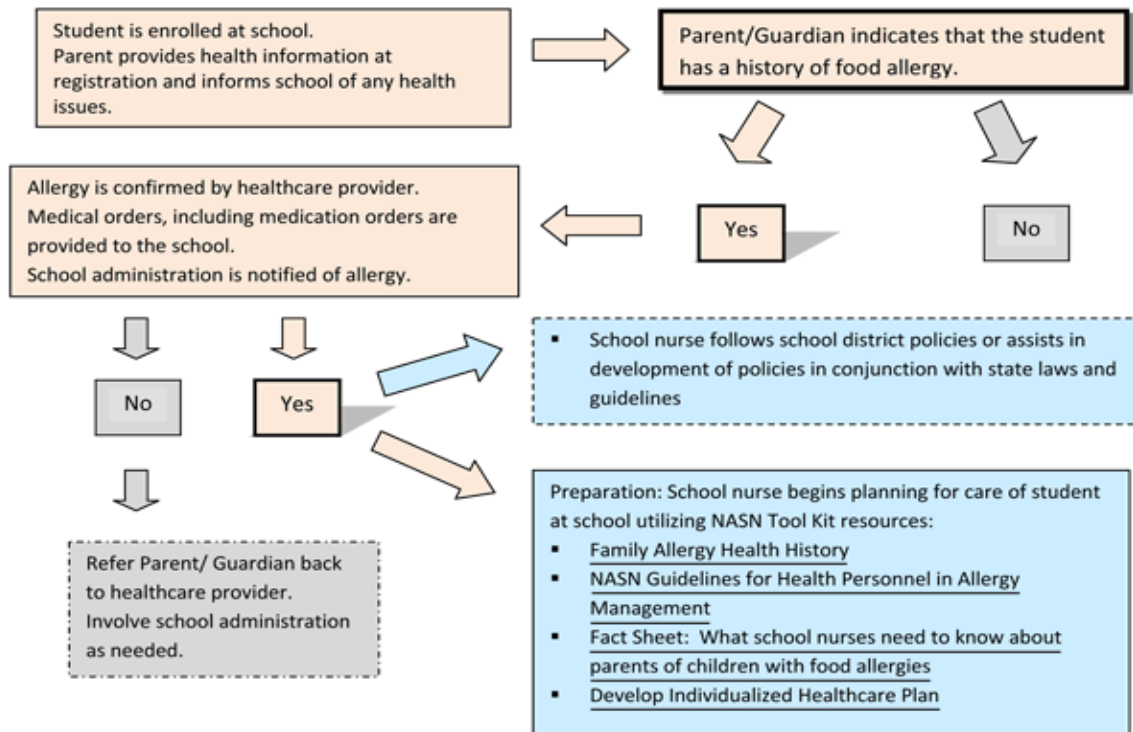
Student is enrolled at school.
Parent provides health information at registration and informs school of any health issues.

Parent/Guardian indicates that the student has a history of food allergy.

Yes

No

Allergy is confirmed by healthcare provider.
Medical orders, including medication orders are provided to the school.
School administration is notified of allergy.

No

Yes

▪ School nurse follows school district policies or assists in development of policies in conjunction with state laws and guidelines

Refer Parent/ Guardian back to healthcare provider.
Involve school administration as needed.

Preparation: School nurse begins planning for care of student at school utilizing NASN Tool Kit resources:
▪ Family Allergy Health History
▪ NASN Guidelines for Health Personnel in Allergy Management
▪ Fact Sheet: What school nurses need to know about parents of children with food allergies
▪ Develop Individualized Healthcare Plan